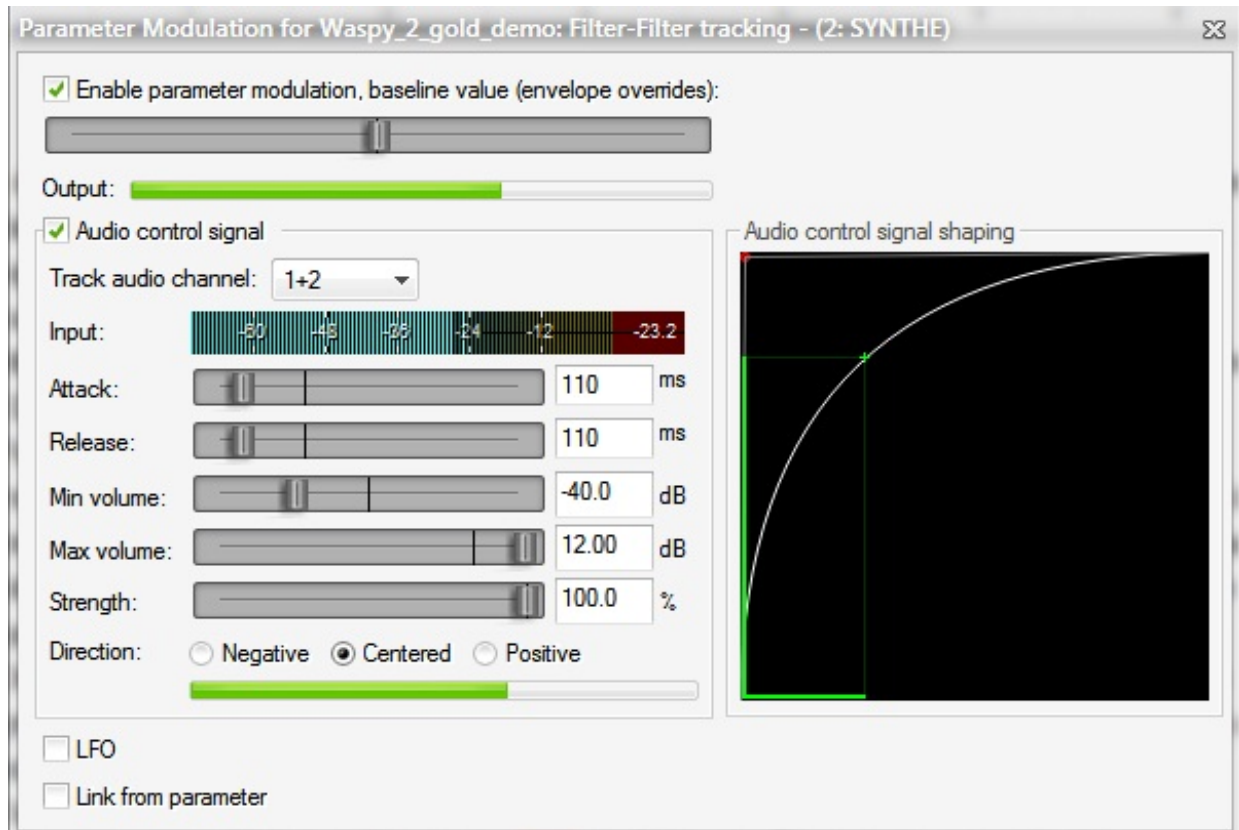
Parameter Modulation for Waspy_2_gold_demo: Filter-Filter tracking - (2: SYNTHE)

Enable parameter modulation, baseline value (envelope overrides):

Output:

Audio control signal

Track audio channel: 1+2

Input: -60 -48 -36 -24 -12 -23.2

Attack: 110 ms

Release: 110 ms

Min volume: -40.0 dB

Max volume: 12.00 dB

Strength: 100.0 %

Direction: Negative Centered Positive

Audio control signal shaping

LFO

Link from parameter